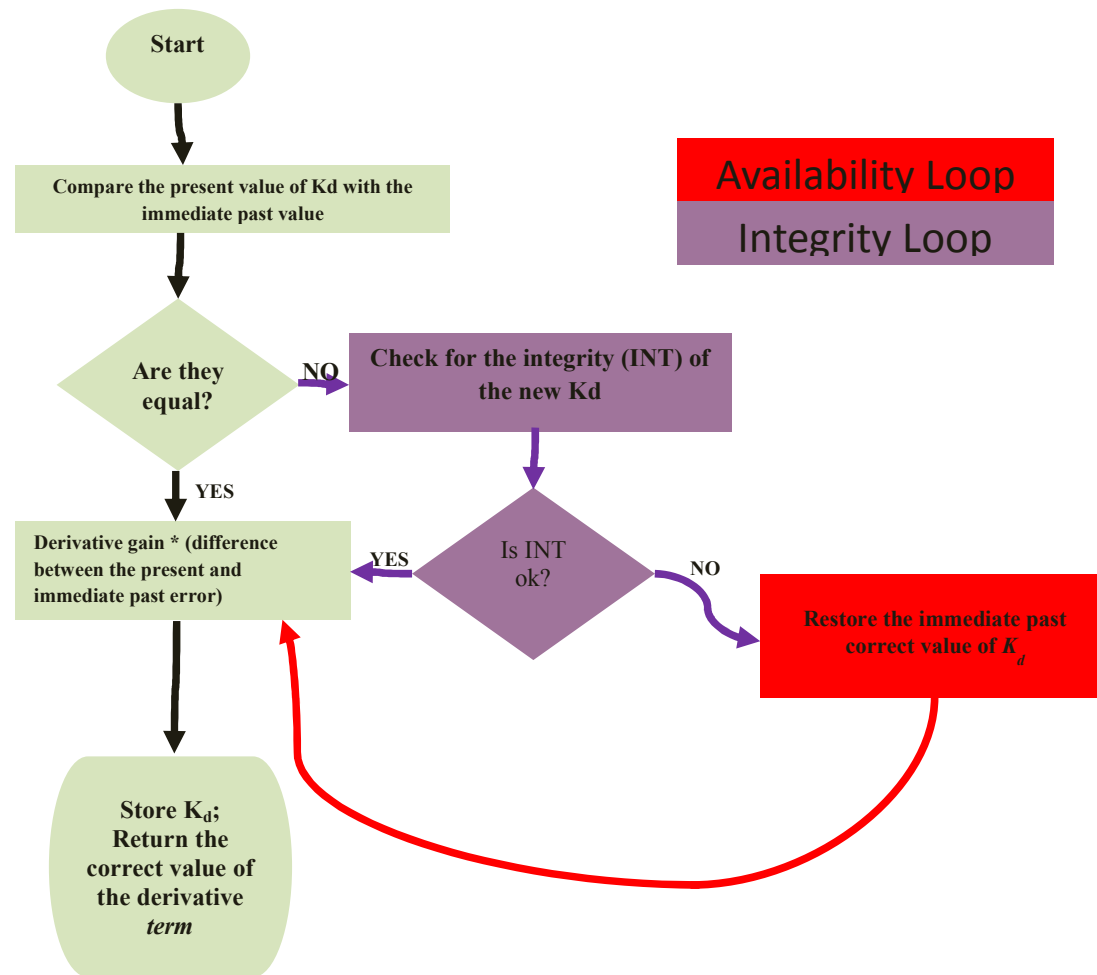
Start

Compare the present value of Kd with the immediate past value

Availability Loop

Integrity Loop

Are they equal?

NO

Check for the integrity (INT) of the new Kd

YES

Derivative gain * (difference between the present and immediate past error)

YES

Is INT ok?

NO

Restore the immediate past correct value of $K_d$

Store $K_d$; Return the correct value of the derivative *term*